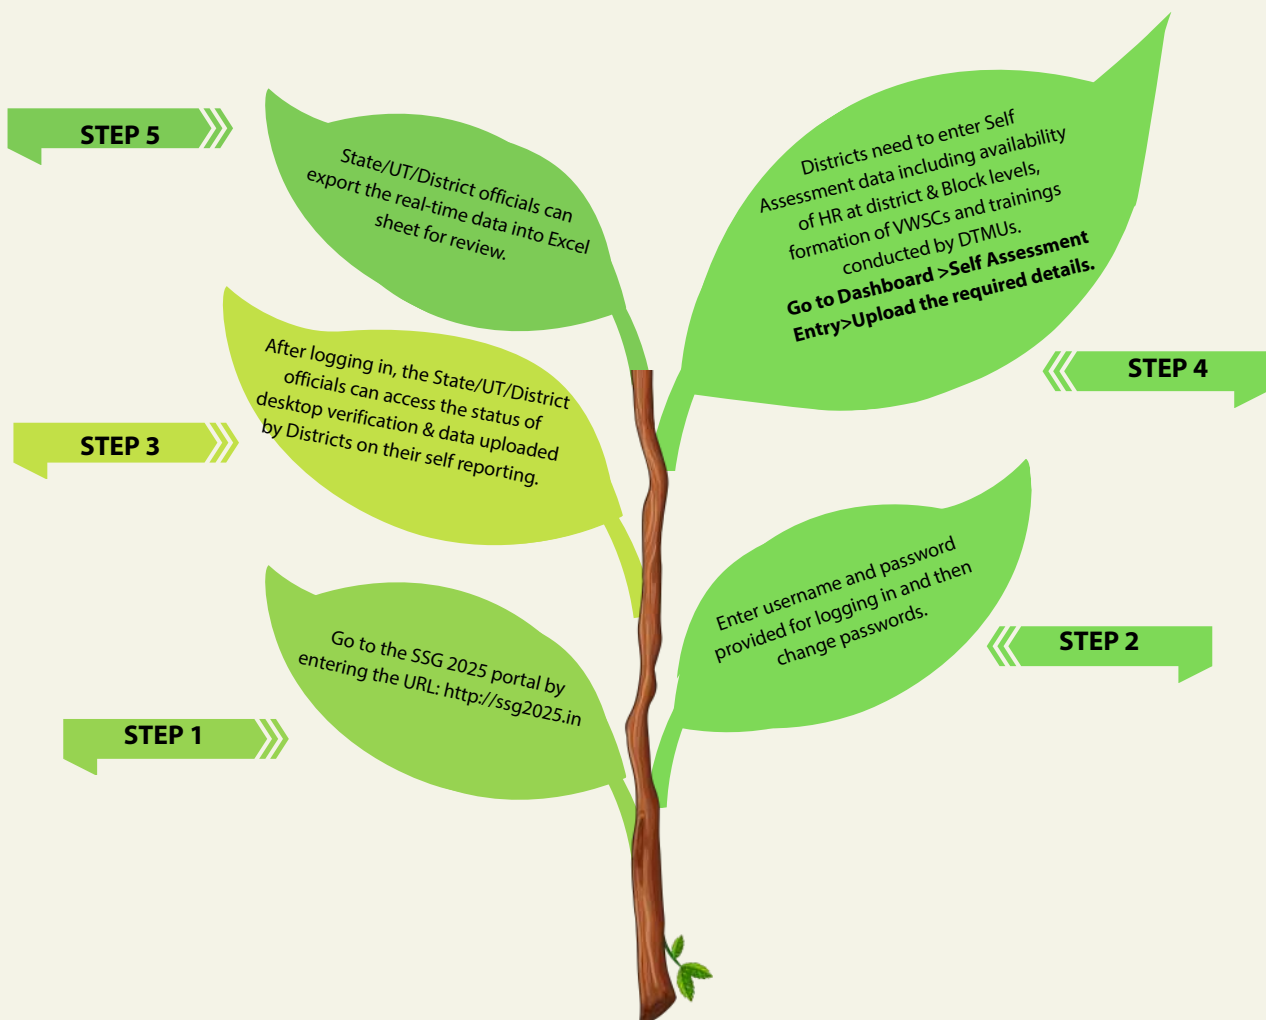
STEP 1

Go to the SSG 2025 portal by entering the URL: http://ssg2025.in

STEP 2

Enter username and password provided for logging in and then change passwords.

STEP 3

After logging in, the State/UT/District officials can access the status of desktop verification & data uploaded by Districts on their self reporting.

STEP 4

Districts need to enter Self Assessment data including availability of HR at district & Block levels, formation of VWSCs and trainings conducted by DTMUs. **Go to Dashboard >Self Assessment Entry>Upload the required details.**

STEP 5

State/UT/District officials can export the real-time data into Excel sheet for review.